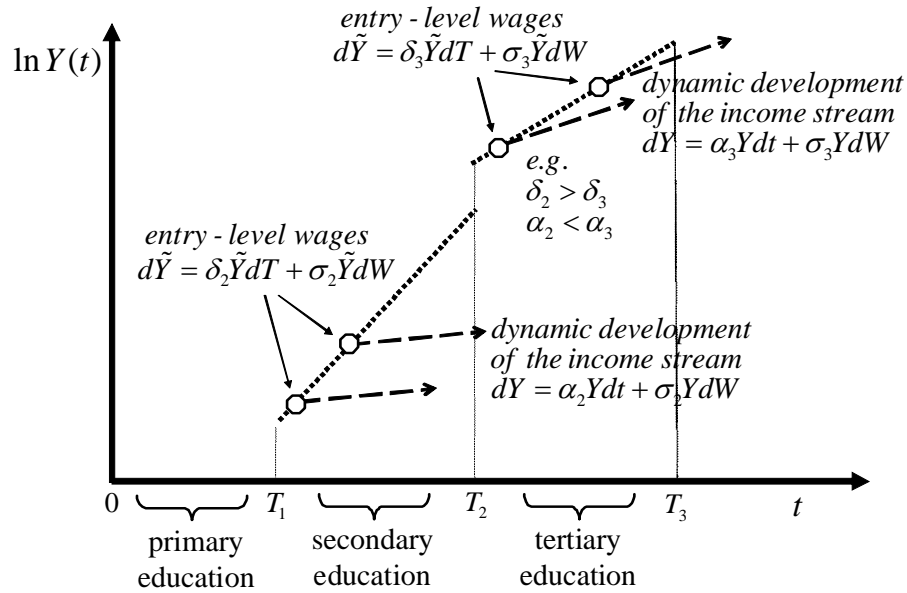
$\ln Y(t)$

*entry - level wages*
$d\tilde{Y} = \delta_3 \tilde{Y} dT + \sigma_3 \tilde{Y} dW$

*dynamic development of the income stream*
$dY = \alpha_3 Y dt + \sigma_3 Y dW$

*e.g.*
$\delta_2 > \delta_3$
$\alpha_2 < \alpha_3$

*entry - level wages*
$d\tilde{Y} = \delta_2 \tilde{Y} dT + \sigma_2 \tilde{Y} dW$

*dynamic development of the income stream*
$dY = \alpha_2 Y dt + \sigma_2 Y dW$

0 $T_1$ $T_2$ $T_3$ $t$

primary education

secondary education

tertiary education